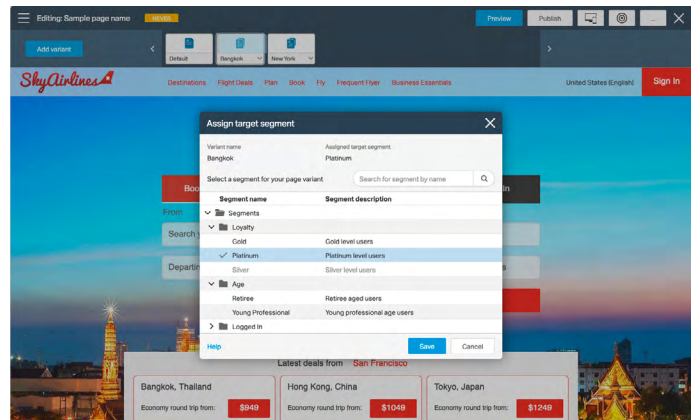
Editing: Sample page name NEVER

Preview Publish ...

Add variant

Default Bangkok New York

SkyAirlines

Destinations Flight Deals Plan Book Fly Frequent Flyer Business Essentials

United States (English) Sign In

Boo

From

Search

Departin

Assign target segment

Variant name
Bangkok

Assigned target segment
Platinum

Select a segment for your page variant

Search for segment by name

| Segment name | Segment description |
|---|---|
| Segments | |
| Loyalty | |
| Gold | Gold level users |
| Platinum | Platinum level users |
| Silver | Silver level users |
| Age | |
| Retiree | Retiree aged users |
| Young Professional | Young professional age users |
| Logged In | |

Help

Save Cancel

Latest deals from San Francisco

Bangkok, Thailand
Economy round trip from: $949

Hong Kong, China
Economy round trip from: $1049

Tokyo, Japan
Economy round trip from: $1249